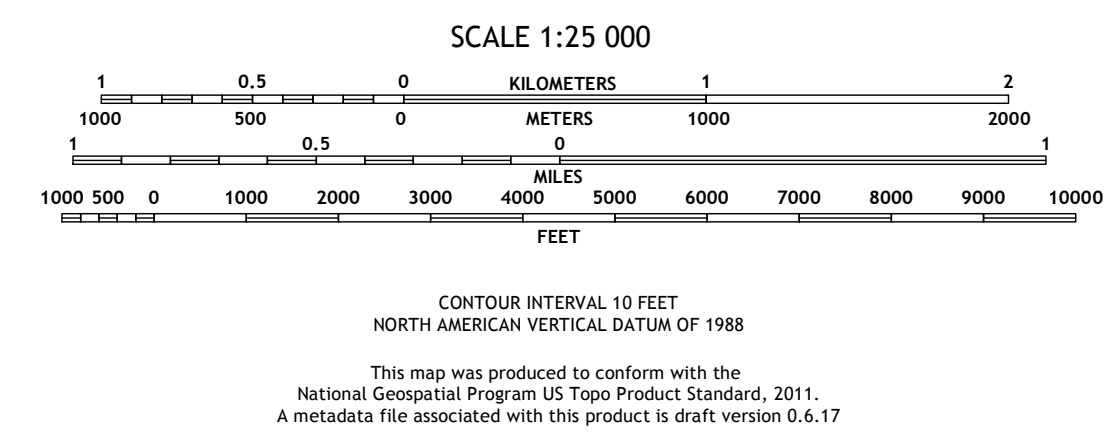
SCALE 1:25 000

1 0.5 0 KILOMETERS 1 2

1000 500 0 METERS 1000 2000

1 0.5 0 1

MILES

1000 500 0 1000 2000 3000 4000 5000 6000 7000 8000 9000 10000

FEET

CONTOUR INTERVAL 10 FEET
NORTH AMERICAN VERTICAL DATUM OF 1988

This map was produced to conform with the National Geospatial Program US Topo Product Standard, 2011.
A metadata file associated with this product is draft version 0.6.17